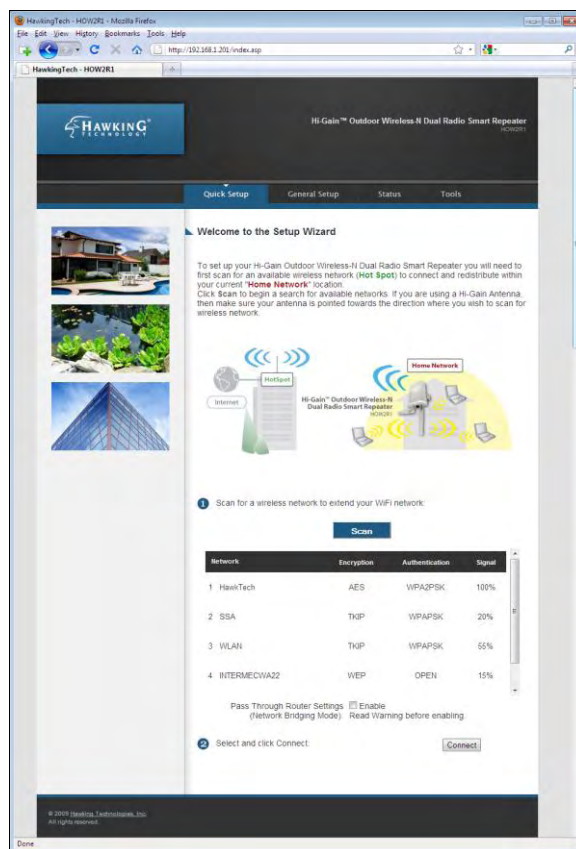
HawkingTech - HOW2R1 - Mozilla Firefox

File Edit View History Bookmarks Tools Help

http://192.168.1.201/index.asp

HawkingTech - HOW2R1

HAWKING TECHNOLOGY

Hi-Gain™ Outdoor Wireless-N Dual Radio Smart Repeater
HOW2R1

Quick Setup General Setup Status Tools

Welcome to the Setup Wizard

To set up your Hi-Gain Outdoor Wireless-N Dual Radio Smart Repeater you will need to first scan for an available wireless network (Hot Spot) to connect and redistribute within your current "Home Network" location.
Click Scan to begin a search for available networks. If you are using a Hi-Gain Antenna, then make sure your antenna is pointed towards the direction where you wish to scan for wireless network.

Home Network

HotSpot

Internet

Hi-Gain™ Outdoor Wireless-N Dual Radio Smart Repeater HOW2R1

1 Scan for a wireless network to extend your WiFi network:

Scan

| Network | Encryption | Authentication | Signal |
|---|---|---|---|
| 1 HawkTech | AES | WPA2PSK | 100% |
| 2 SSA | TKIP | WPAPSK | 20% |
| 3 WLAN | TKIP | WPAPSK | 55% |
| 4 INTERMECWA22 | WEP | OPEN | 15% |

Pass Through Router Settings (Network Bridging Mode) Enable Read Warning before enabling.

2 Select and click Connect: Connect

© 2009 Hawking Technologies, Inc.
All rights reserved.

Done